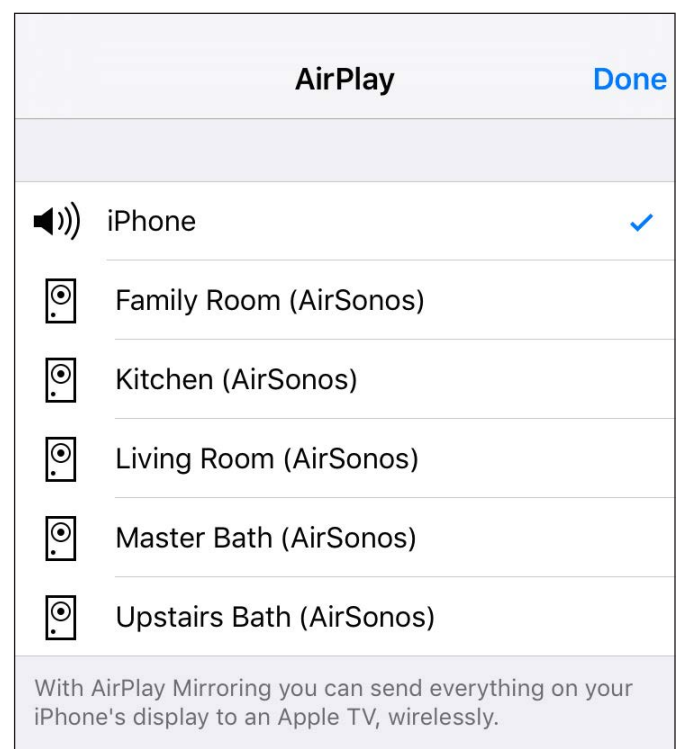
AirPlay

Done

iPhone

Family Room (AirSonos)

Kitchen (AirSonos)

Living Room (AirSonos)

Master Bath (AirSonos)

Upstairs Bath (AirSonos)

With AirPlay Mirroring you can send everything on your iPhone's display to an Apple TV, wirelessly.